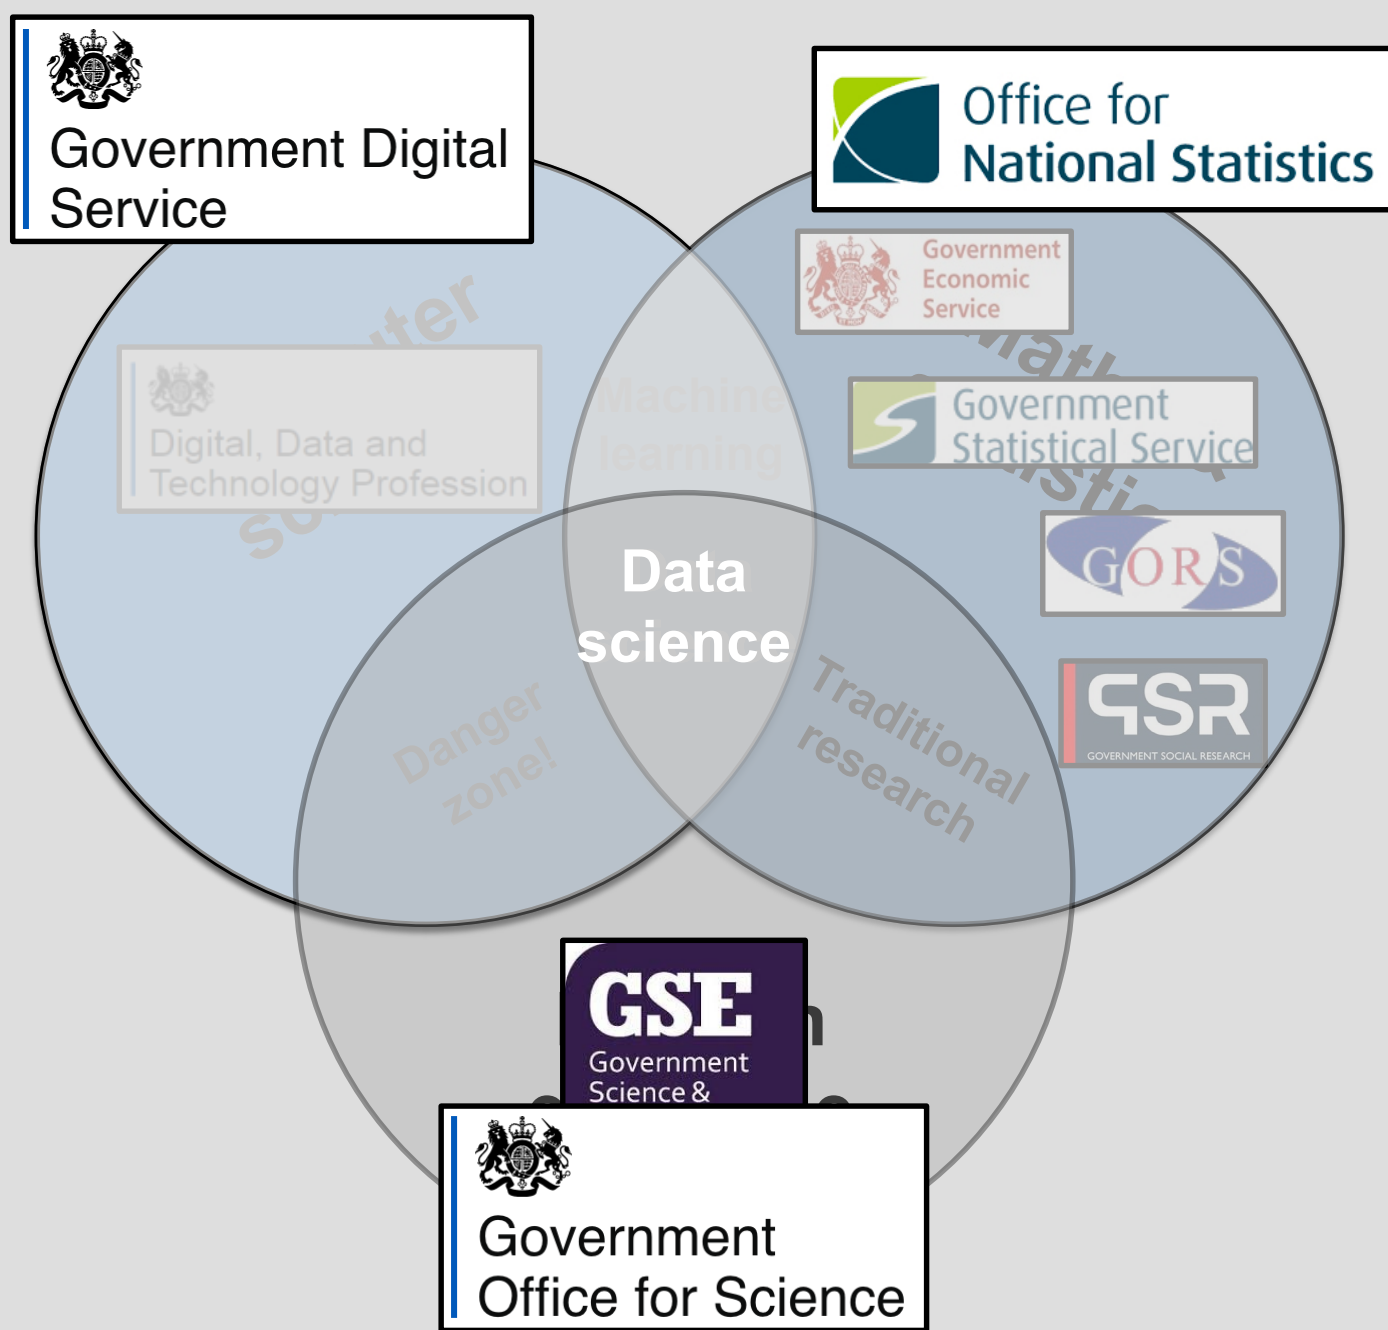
Government Digital Service

Office for National Statistics

Government Economic Service

Digital, Data and Technology Profession

Machine learning

Government Statistical Service

GORS

Data science

GSR
GOVERNMENT SOCIAL RESEARCH

Danger zone!

Traditional research

GSE
Government Science &

Government Office for Science